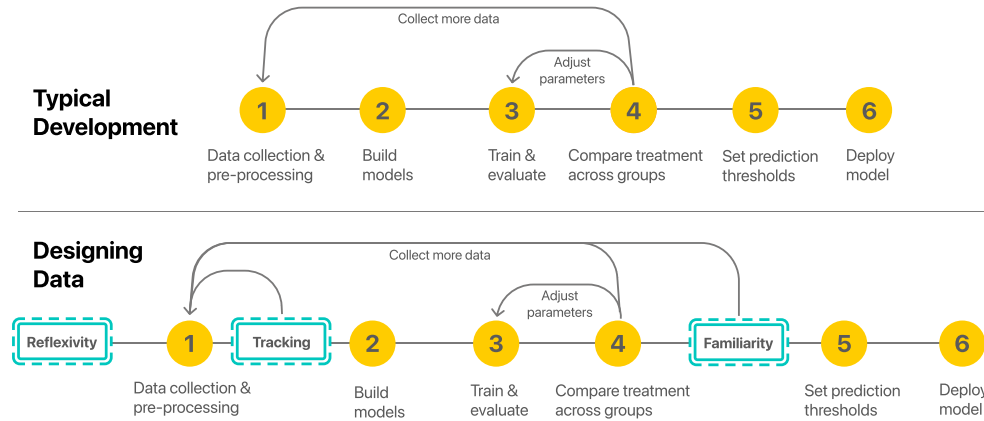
Typical Development

Collect more data

Adjust parameters

1 Data collection & pre-processing

2 Build models

3 Train & evaluate

4 Compare treatment across groups

5 Set prediction thresholds

6 Deploy model

Designing Data

Collect more data

Adjust parameters

Reflexivity

1 Data collection & pre-processing

Tracking

2 Build models

3 Train & evaluate

4 Compare treatment across groups

Familiarity

5 Set prediction thresholds

6 Deploy model